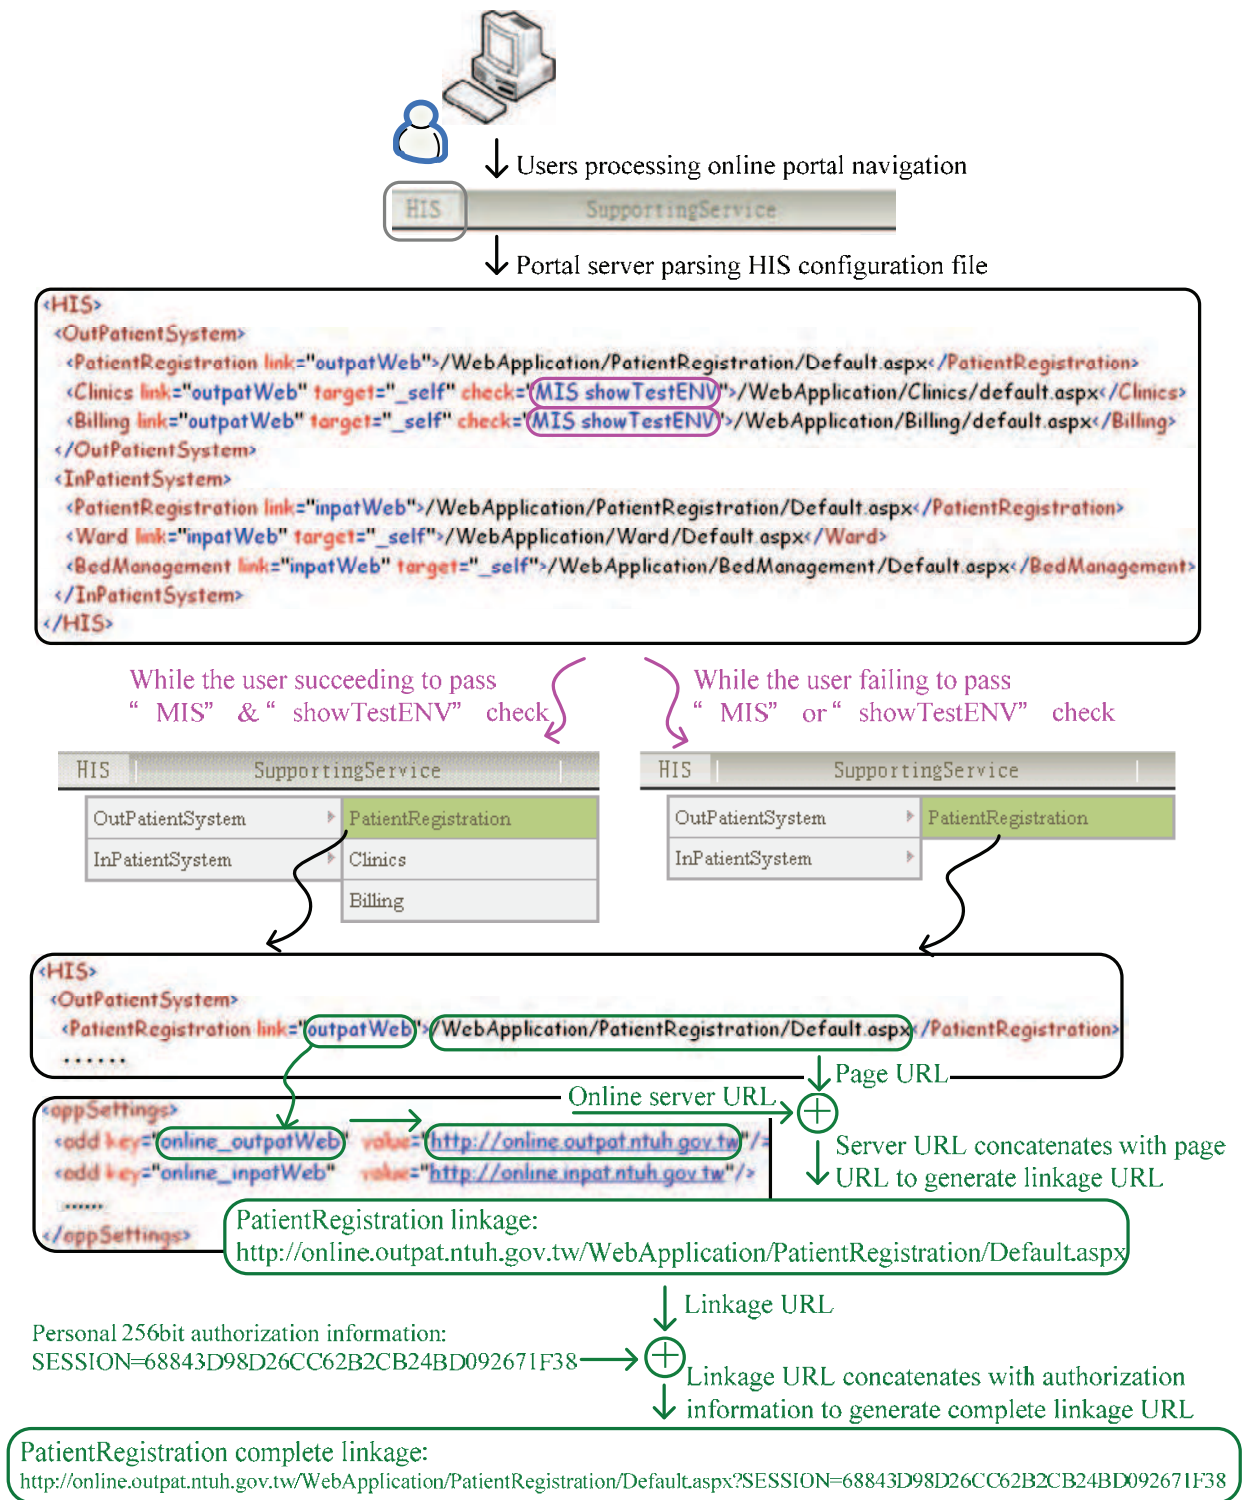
Users processing online portal navigation

HIS SupportingService

Portal server parsing HIS configuration file

<HIS>
<OutPatientSystem>
<PatientRegistration link="outpatWeb">/WebApplication/PatientRegistration/Default.aspx</PatientRegistration>
<Clinics link="outpatWeb" target="_self" check="MIS showTestENV">/WebApplication/Clinics/default.aspx</Clinics>
<Billing link="outpatWeb" target="_self" check="MIS showTestENV">/WebApplication/Billing/default.aspx</Billing>
</OutPatientSystem>
<InPatientSystem>
<PatientRegistration link="inpatWeb">/WebApplication/PatientRegistration/Default.aspx</PatientRegistration>
<Ward link="inpatWeb" target="_self">/WebApplication/Ward/Default.aspx</Ward>
<BedManagement link="inpatWeb" target="_self">/WebApplication/BedManagement/Default.aspx</BedManagement>
</InPatientSystem>
</HIS>

While the user succeeding to pass " MIS" & " showTestENV" check

While the user failing to pass " MIS" or " showTestENV" check

HIS SupportingService

OutPatientSystem
InPatientSystem
PatientRegistration
Clinics
Billing

HIS SupportingService

OutPatientSystem
InPatientSystem
PatientRegistration

<HIS>
<OutPatientSystem>
<PatientRegistration link="outpatWeb">/WebApplication/PatientRegistration/Default.aspx</PatientRegistration>
......

Page URL

Online server URL

<appSettings>
<add key="online_outpatWeb" value="http://online.outpat.ntuh.gov.tw"/>
<add key="online_inpatWeb" value="http://online.inpat.ntuh.gov.tw"/>
......
</appSettings>

Server URL concatenates with page URL to generate linkage URL

PatientRegistration linkage:
http://online.outpat.ntuh.gov.tw/WebApplication/PatientRegistration/Default.aspx

Linkage URL

Personal 256bit authorization information:
SESSION=68843D98D26CC62B2CB24BD092671F38

Linkage URL concatenates with authorization information to generate complete linkage URL

PatientRegistration complete linkage:
http://online.outpat.ntuh.gov.tw/WebApplication/PatientRegistration/Default.aspx?SESSION=68843D98D26CC62B2CB24BD092671F38